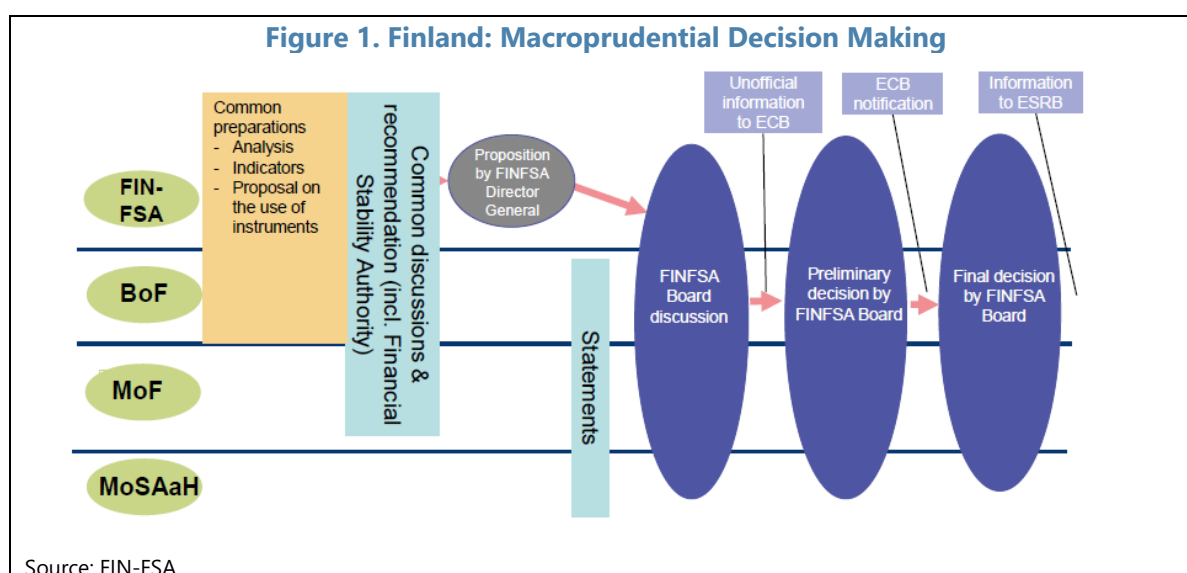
Figure 1. Finland: Macroprudential Decision Making

FIN-FSA

BoF

MoF

MoSAaH

Common preparations
- Analysis
- Indicators
- Proposal on the use of instruments

Common discussions & recommendation (incl. Financial Stability Authority)

Proposition by FINFSA Director General

Statements

Unofficial information to ECB

ECB notification

Information to ESRB

FINFSA Board discussion

Preliminary decision by FINFSA Board

Final decision by FINFSA Board

Source: FIN-FSA